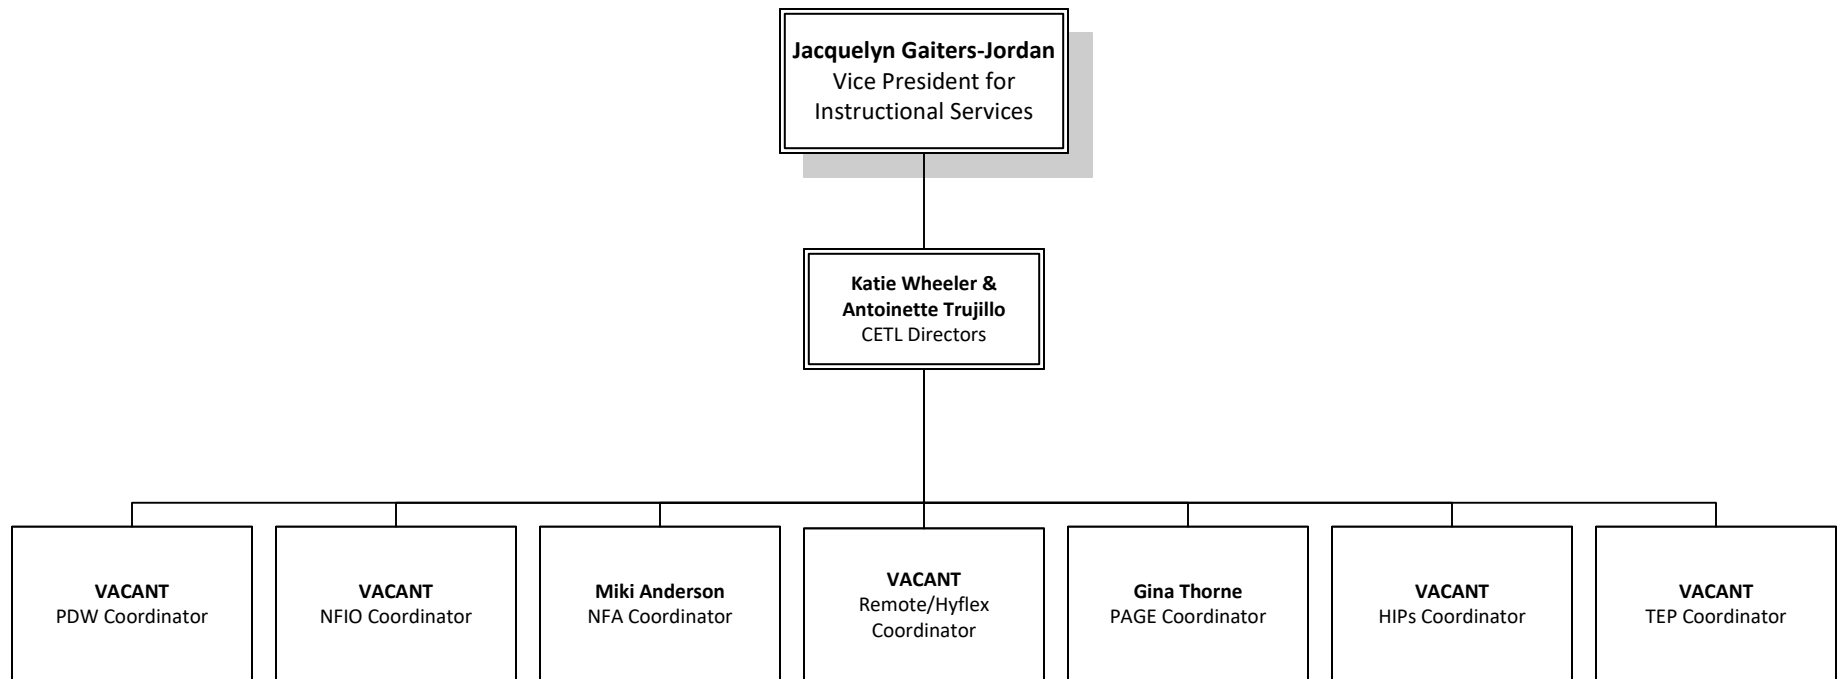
**Jacquelyn Gaiters-Jordan**
Vice President for Instructional Services

**Katie Wheeler & Antoinette Trujillo**
CETL Directors

**VACANT**
PDW Coordinator

**VACANT**
NFIO Coordinator

**Miki Anderson**
NFA Coordinator

**VACANT**
Remote/Hyflex Coordinator

**Gina Thorne**
PAGE Coordinator

**VACANT**
HIPs Coordinator

**VACANT**
TEP Coordinator